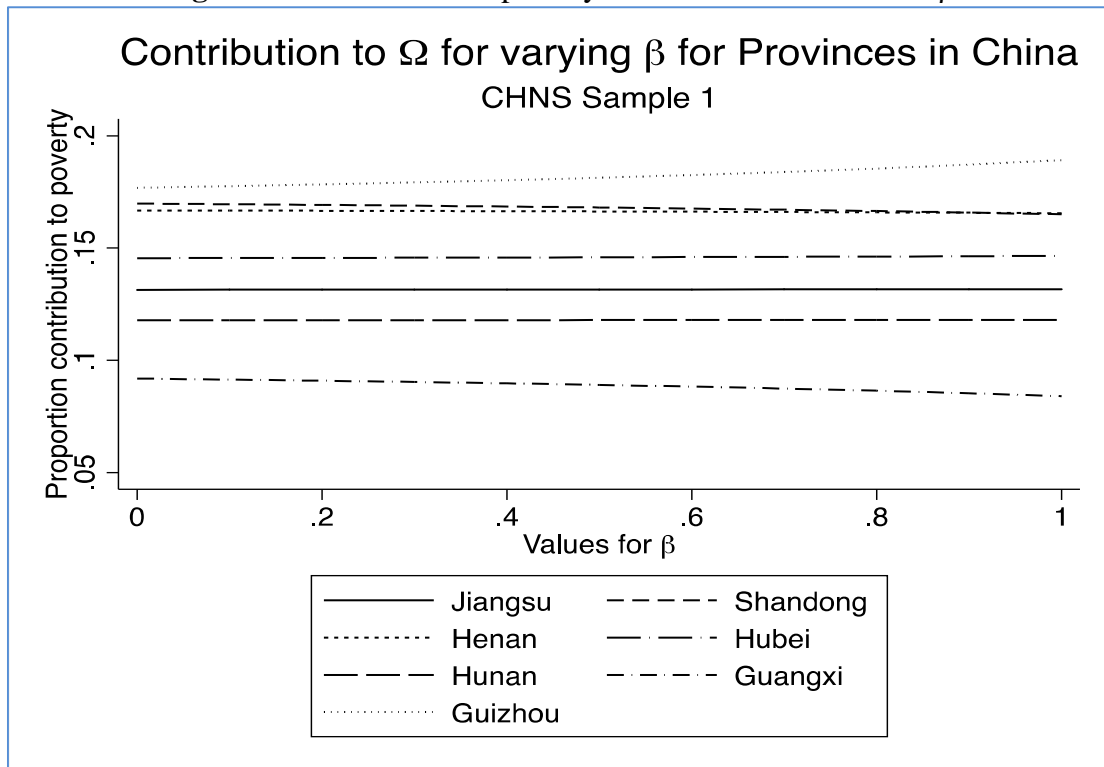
Contribution to Ω for varying β for Provinces in China

CHNS Sample 1

Proportion contribution to poverty

.2

.15

.1

.05

0

.2

.4

.6

.8

1

Values for β

Jiangsu

Shandong

Henan

Hubei

Hunan

Guangxi

Guizhou